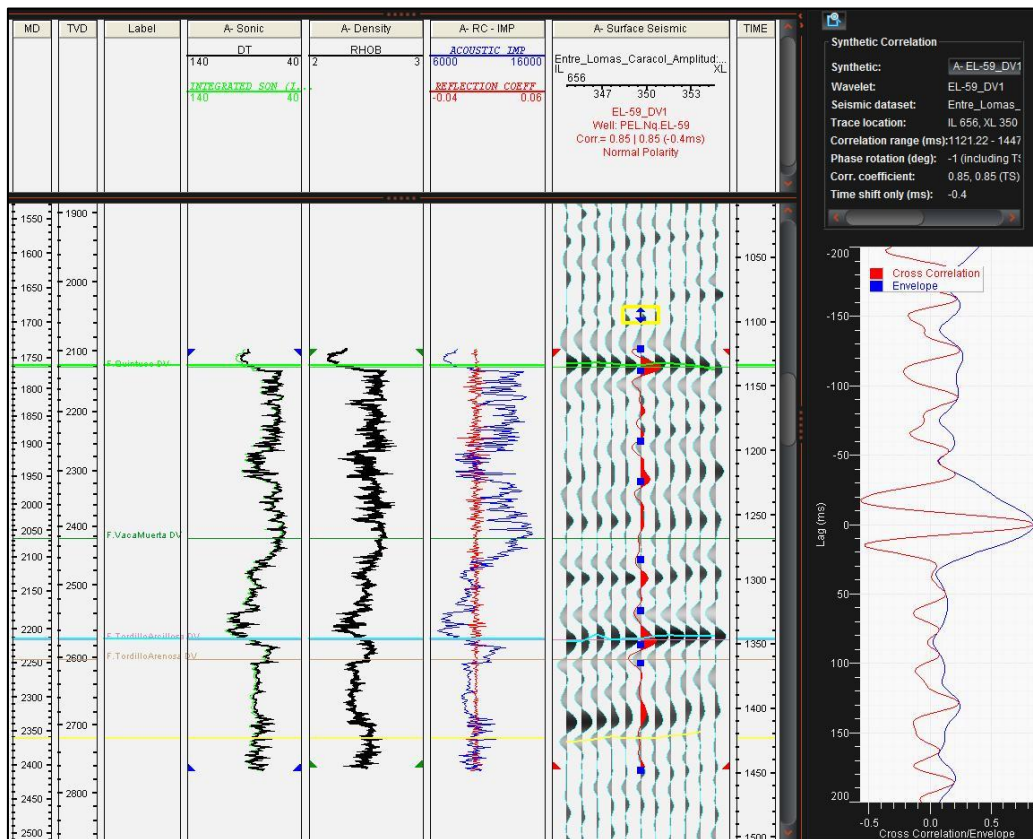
MD | TVD | Label | A- Sonic | A- Density | A- RC - IMP | A- Surface Seismic | TIME

DT
140 40
INTEGRATED SON (L...
140 40

RHOB
2 3

ACOUSTIC IMP
6000 16000
REFLECTION COEFF
-0.04 0.06

Entre_Lomas_Caracol_Amplitud:...
IL XL
656
347 350 353
EL-59_DV1
Well: PEL.Nq.EL-59
Corr.= 0.85 | 0.85 (-0.4ms)
Normal Polarity

Synthetic Correlation
Synthetic: A- EL-59_DV1
Wavelet: EL-59_DV1
Seismic dataset: Entre_Lomas_
Trace location: IL 656, XL 350
Correlation range (ms): 1121.22 - 1447
Phase rotation (deg): -1 (including T
Corr. coefficient: 0.85, 0.85 (TS)
Time shift only (ms): -0.4

1550 1600 1650 1700 1750 1800 1850 1900 1950 2000 2050 2100 2150 2200 2250 2300 2350 2400 2450 2500

1900 2000 2100 2200 2300 2400 2500 2600 2700 2800

F.Quintuco DV
F.VacaMuerta DV
F.TordilloArcilloso DV
F.TordilloArenoso DV

1050 1100 1150 1200 1250 1300 1350 1400 1450 1500

Cross Correlation
Envelope

-200 -150 -100 -50 0 50 100 150 200
Lag (ms)
-0.5 0.0 0.5
Cross Correlation/Envelope